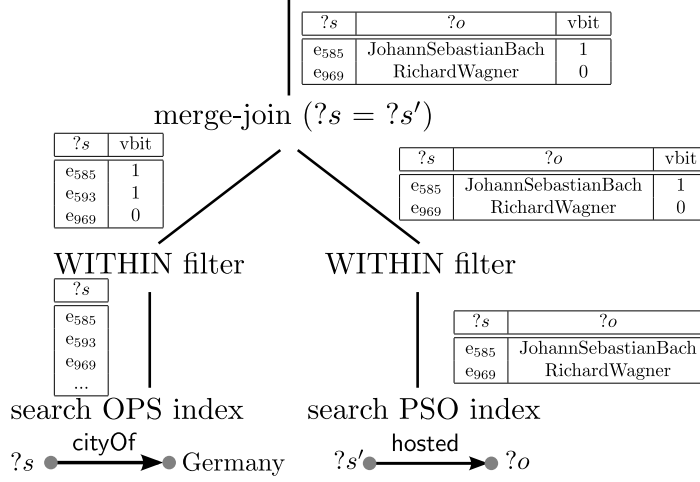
| $?s$ | $?o$ | vbit |
|---|---|---|
| $e_{585}$ | JohannSebastianBach | 1 |
| $e_{969}$ | RichardWagner | 0 |

merge-join ($?s = ?s'$)

| $?s$ | vbit |
|---|---|
| $e_{585}$ | 1 |
| $e_{593}$ | 1 |
| $e_{969}$ | 0 |

| $?s$ | $?o$ | vbit |
|---|---|---|
| $e_{585}$ | JohannSebastianBach | 1 |
| $e_{969}$ | RichardWagner | 0 |

WITHIN filter

WITHIN filter

| $?s$ |
|---|
| $e_{585}$ |
| $e_{593}$ |
| $e_{969}$ |
| ... |

| $?s$ | $?o$ |
|---|---|
| $e_{585}$ | JohannSebastianBach |
| $e_{969}$ | RichardWagner |

search OPS index

search PSO index

$?s$ cityOf Germany

$?s'$ hosted $?o$